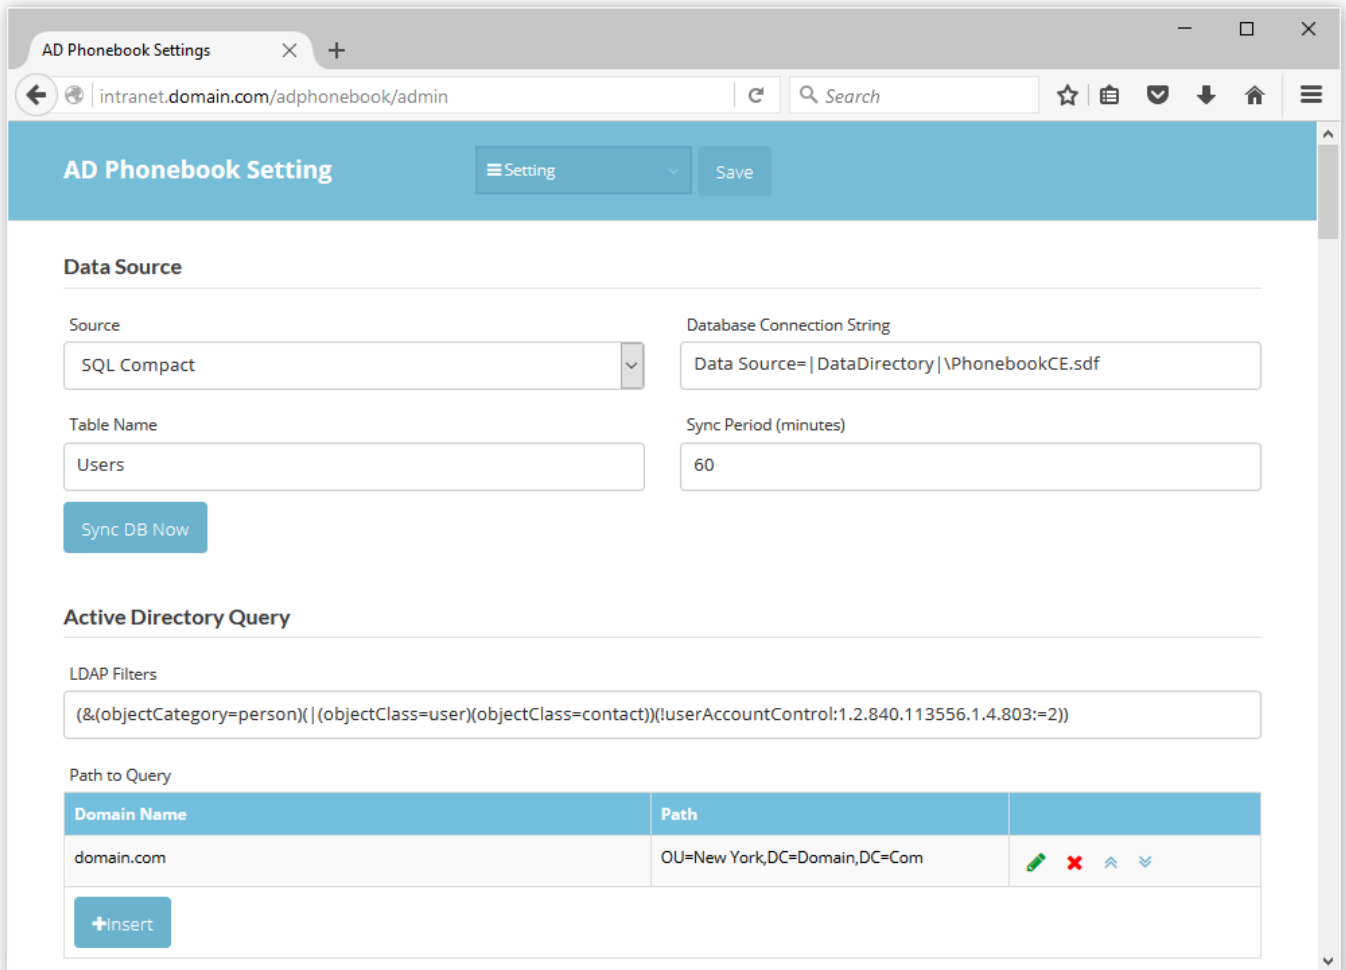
AD Phonebook Settings

intranet.domain.com/adphonebook/admin

Search

AD Phonebook Setting

≡Setting

Save

Data Source

Source

SQL Compact

Database Connection String

Data Source=|DataDirectory|\PhonebookCE.sdf

Table Name

Users

Sync Period (minutes)

60

Sync DB Now

Active Directory Query

LDAP Filters

(&(objectCategory=person)(|(objectClass=user)(objectClass=contact))(!userAccountControl:1.2.840.113556.1.4.803:=2))

Path to Query

| Domain Name | Path | |
|---|---|---|
| domain.com | OU=New York,DC=Domain,DC=Com | |

+Insert